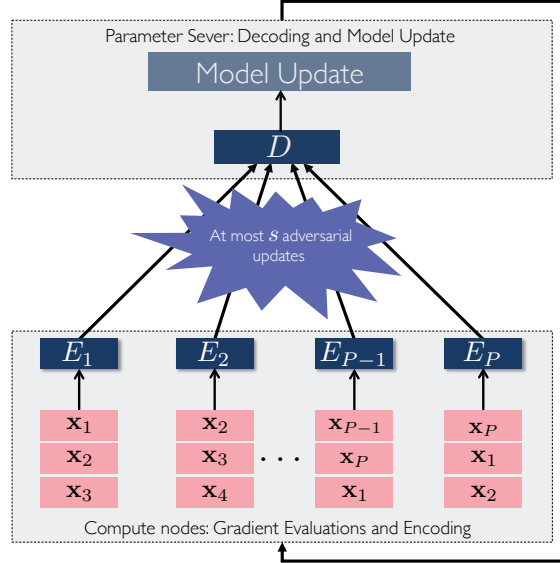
Parameter Sever: Decoding and Model Update

Model Update

$D$

At most $s$ adversarial updates

$E_1$

$E_2$

$E_{P-1}$

$E_P$

$\mathbf{x}_1$

$\mathbf{x}_2$

$\mathbf{x}_3$

$\mathbf{x}_2$

$\mathbf{x}_3$

$\mathbf{x}_4$

$\cdots$

$\mathbf{x}_{P-1}$

$\mathbf{x}_P$

$\mathbf{x}_1$

$\mathbf{x}_P$

$\mathbf{x}_1$

$\mathbf{x}_2$

Compute nodes: Gradient Evaluations and Encoding